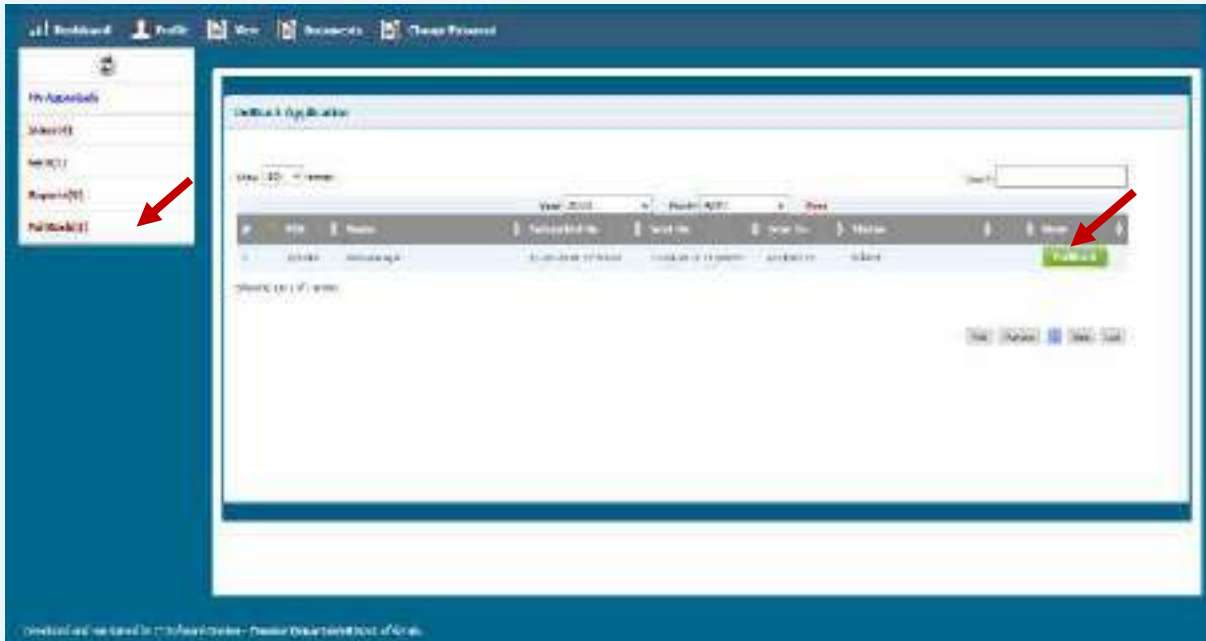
Dashboard Profile View Documents Change Password

My Approvals
Inbox(0)
Sent(1)
Rejected(0)
Put Back(1)

Putback Application

Show 10 entries

Search:

Year 2015 Month April Show

| # | PEN | Name | Submitted On | Sent On | Sent To | Status | | Details |
|---|---|---|---|---|---|---|---|---|
| 1 | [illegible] | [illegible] | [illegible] | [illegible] | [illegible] | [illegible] | | Putback |

Showing 1 to 1 of 1 entries

First Previous 1 Next Last

Developed and maintained by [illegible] Department, Govt. of Kerala.